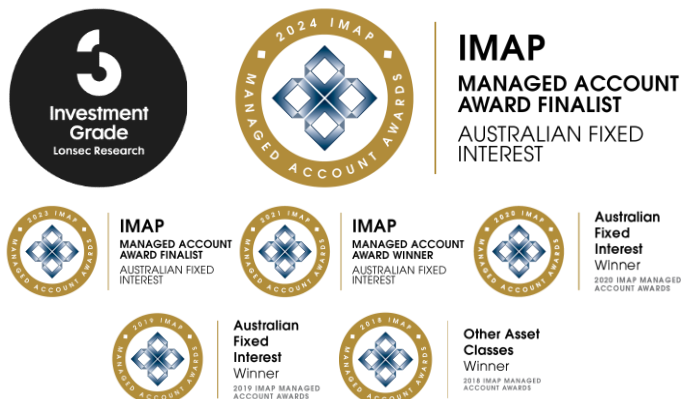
3
Investment Grade
Lonsec Research

2024 IMAP
MANAGED ACCOUNT AWARDS

IMAP
MANAGED ACCOUNT AWARD FINALIST
AUSTRALIAN FIXED INTEREST

2023 IMAP
MANAGED ACCOUNT AWARDS

IMAP
MANAGED ACCOUNT AWARD FINALIST
AUSTRALIAN FIXED INTEREST

2021 IMAP
MANAGED ACCOUNT AWARDS

IMAP
MANAGED ACCOUNT AWARD WINNER
AUSTRALIAN FIXED INTEREST

2020 IMAP
MANAGED ACCOUNT AWARDS

Australian Fixed Interest
Winner
2020 IMAP MANAGED ACCOUNT AWARDS

2019 IMAP
MANAGED ACCOUNT AWARDS

Australian Fixed Interest
Winner
2019 IMAP MANAGED ACCOUNT AWARDS

2018 IMAP
MANAGED ACCOUNT AWARDS

Other Asset Classes
Winner
2018 IMAP MANAGED ACCOUNT AWARDS